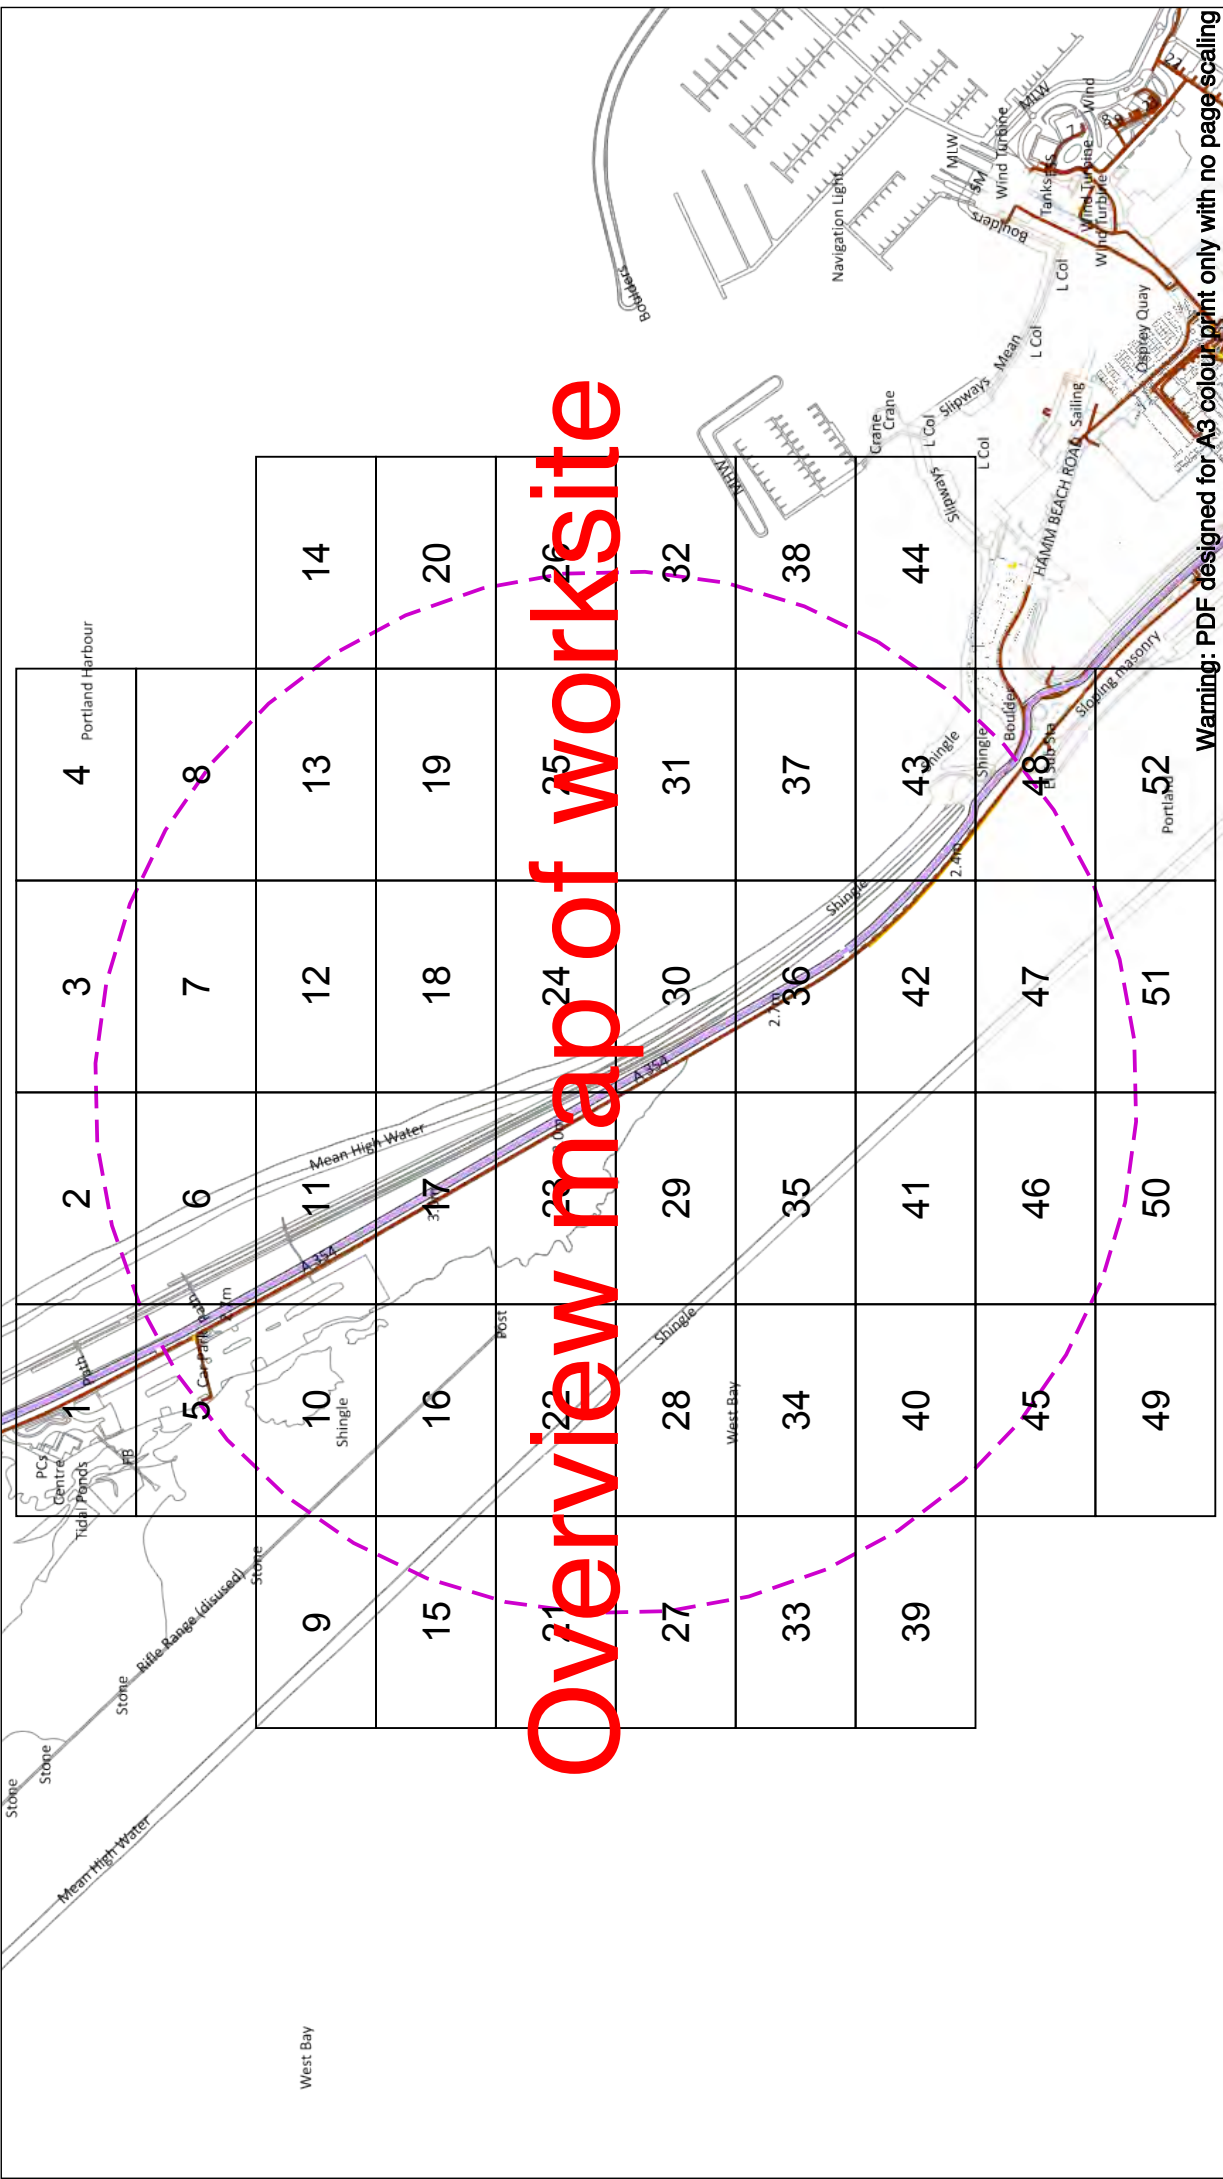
Overview map of worksite

Warning: PDF designed for A3 colour print only with no page scaling

| 4 | 3 | 2 | 1 | | |
|---|---|---|---|---|---|
| 8 | 7 | 6 | 5 | | |
| 14 | 13 | 12 | 11 | 10 | 9 |
| 20 | 19 | 18 | 17 | 16 | 15 |
| 26 | 25 | 24 | 23 | 22 | 21 |
| 32 | 31 | 30 | 29 | 28 | 27 |
| 38 | 37 | 36 | 35 | 34 | 33 |
| 44 | 43 | 42 | 41 | 40 | 39 |
| | 48 | 47 | 46 | 45 | |
| | 52 | 51 | 50 | 49 | |

Portland Harbour
Boulders
Navigation Light
MLW
Wind Turbine
Tanks
Wind Turbine
Wind Turbine
Wind
Boulders
L Col
L Col
Osprey Quay
Mean
Slipways
Crane
Crane
L Col
Sailing
L Col
Slipways
MLW
HAMM BEACH ROAD
Sloping masonry
Shingle
Shingle
Boulder
El Sub Sta
Portland
2.4m
Shingle
2.7m
A 354
Mean High Water
A 354
Path
Car Park
PCs
Centre
Tidal Ponds
FB
Shingle
Post
Shingle
West Bay
Stone
Rifle Range (disused)
Stone
Stone
Stone
Mean High Water
West Bay